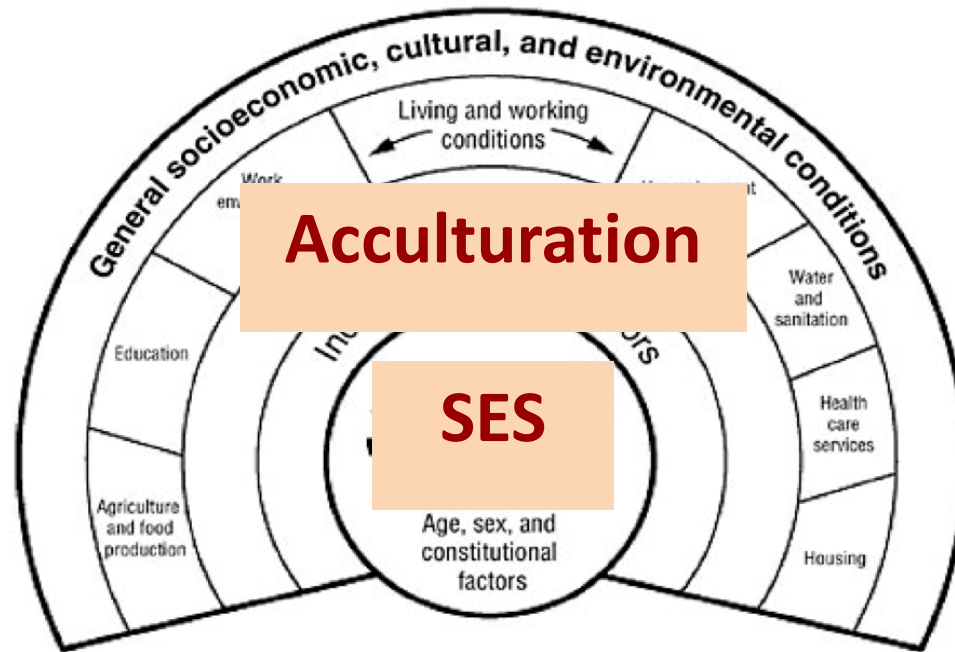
General socioeconomic, cultural, and environmental conditions

Living and working conditions

Work em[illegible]

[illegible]

Acculturation

Water and sanitation

Education

Ind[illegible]

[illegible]ors

SES

Health care services

Agriculture and food production

Age, sex, and constitutional factors

Housing